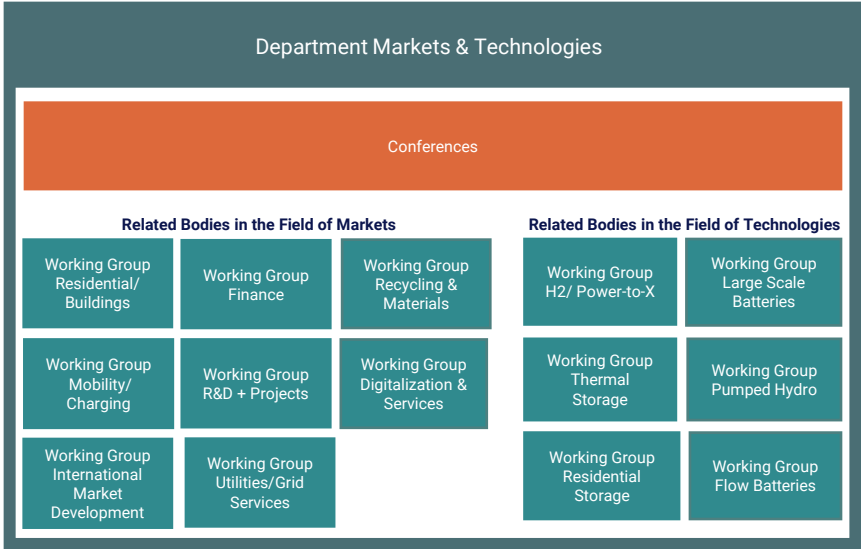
Department Markets & Technologies

Conferences

Related Bodies in the Field of Markets

Working Group Residential/ Buildings

Working Group Finance

Working Group Recycling & Materials

Working Group Mobility/ Charging

Working Group R&D + Projects

Working Group Digitalization & Services

Working Group International Market Development

Working Group Utilities/Grid Services

Related Bodies in the Field of Technologies

Working Group H2/ Power-to-X

Working Group Large Scale Batteries

Working Group Thermal Storage

Working Group Pumped Hydro

Working Group Residential Storage

Working Group Flow Batteries